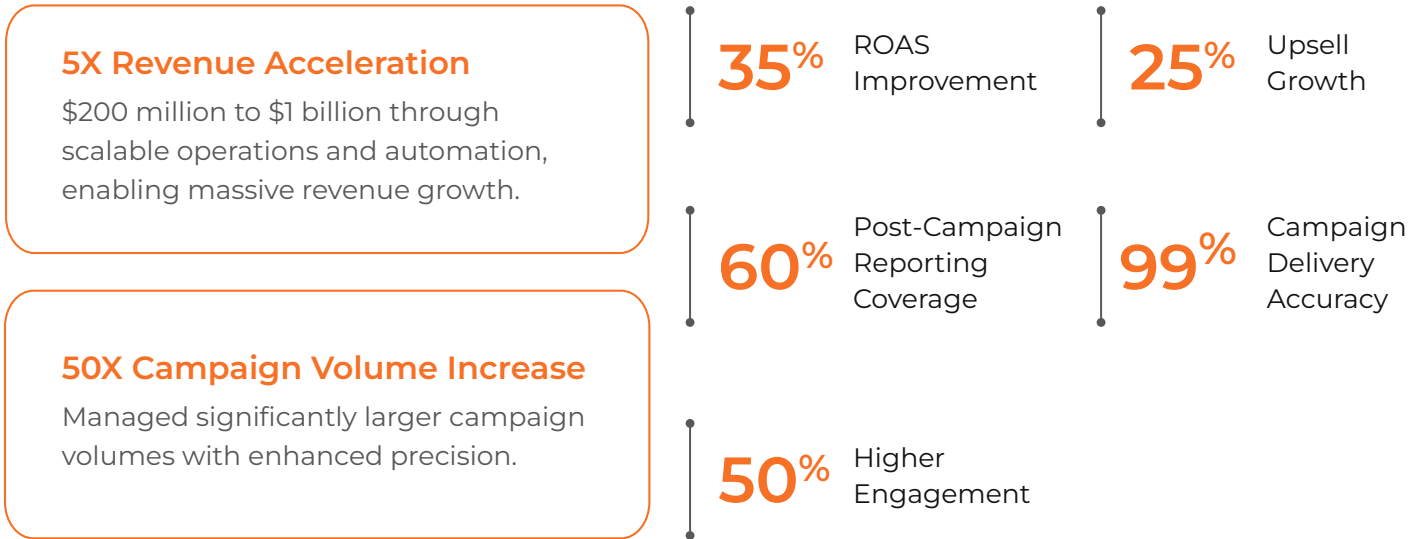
5X Revenue Acceleration

$200 million to $1 billion through scalable operations and automation, enabling massive revenue growth.

50X Campaign Volume Increase

Managed significantly larger campaign volumes with enhanced precision.

35% ROAS Improvement

25% Upsell Growth

60% Post-Campaign Reporting Coverage

99% Campaign Delivery Accuracy

50% Higher Engagement